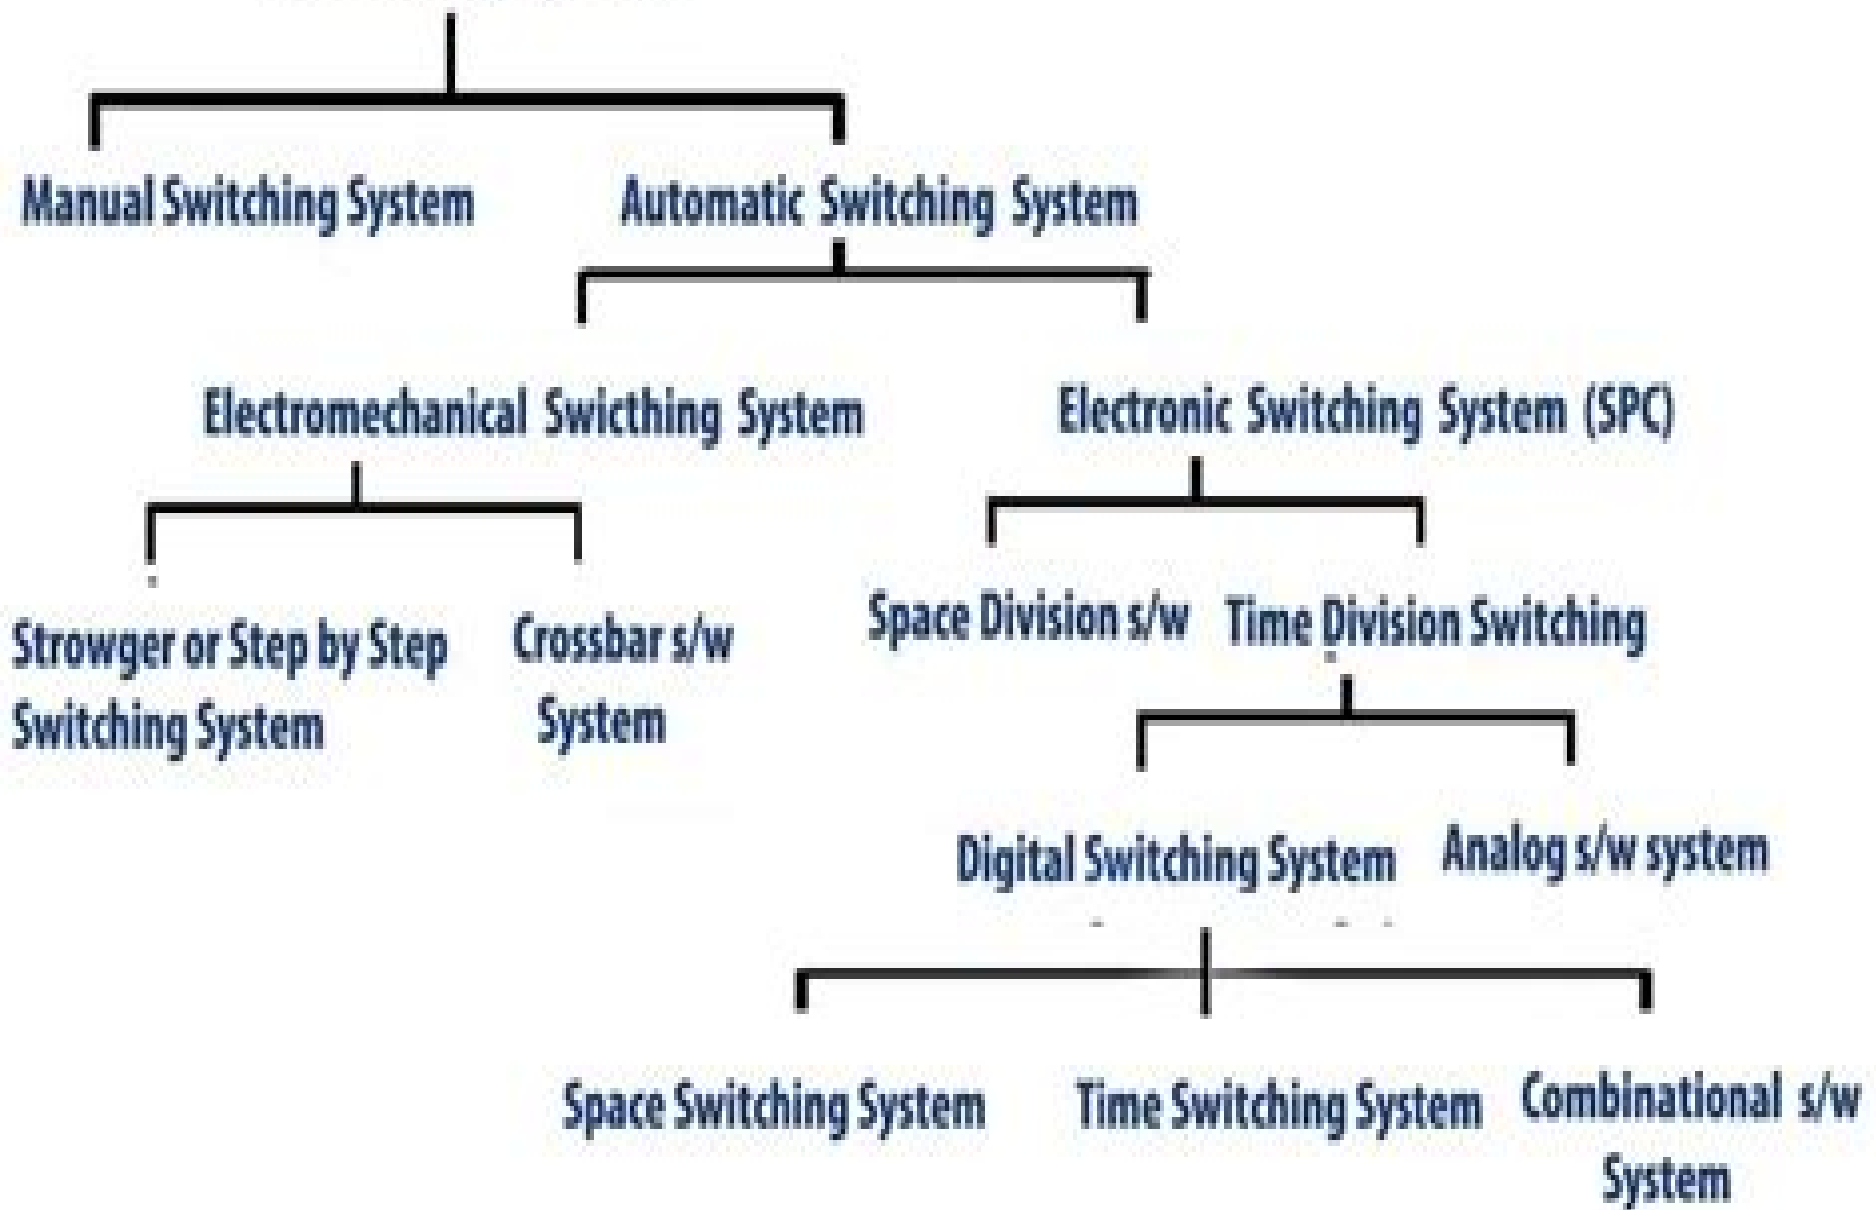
Manual Switching System

Automatic Switching System

Electromechanical Swicthing System

Electronic Switching System (SPC)

Strowger or Step by Step Switching System

Crossbar s/w System

Space Division s/w

Time Division Switching

Digital Switching System

Analog s/w system

Space Switching System

Time Switching System

Combinational s/w System